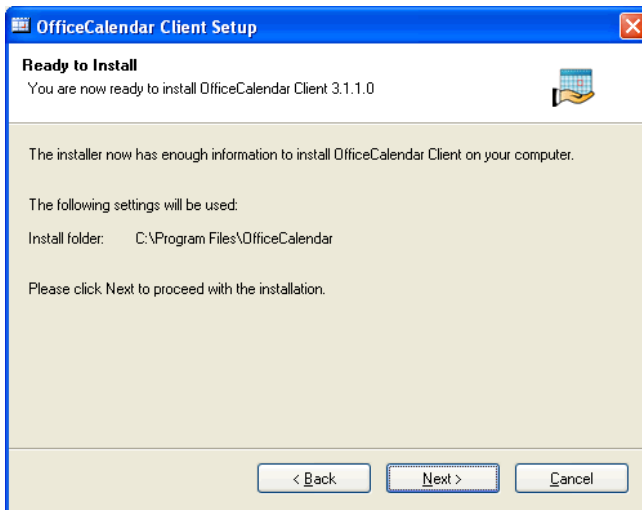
OfficeCalendar Client Setup

Ready to Install
You are now ready to install OfficeCalendar Client 3.1.1.0

The installer now has enough information to install OfficeCalendar Client on your computer.

The following settings will be used:

Install folder: C:\Program Files\OfficeCalendar

Please click Next to proceed with the installation.

< Back
Next >
Cancel